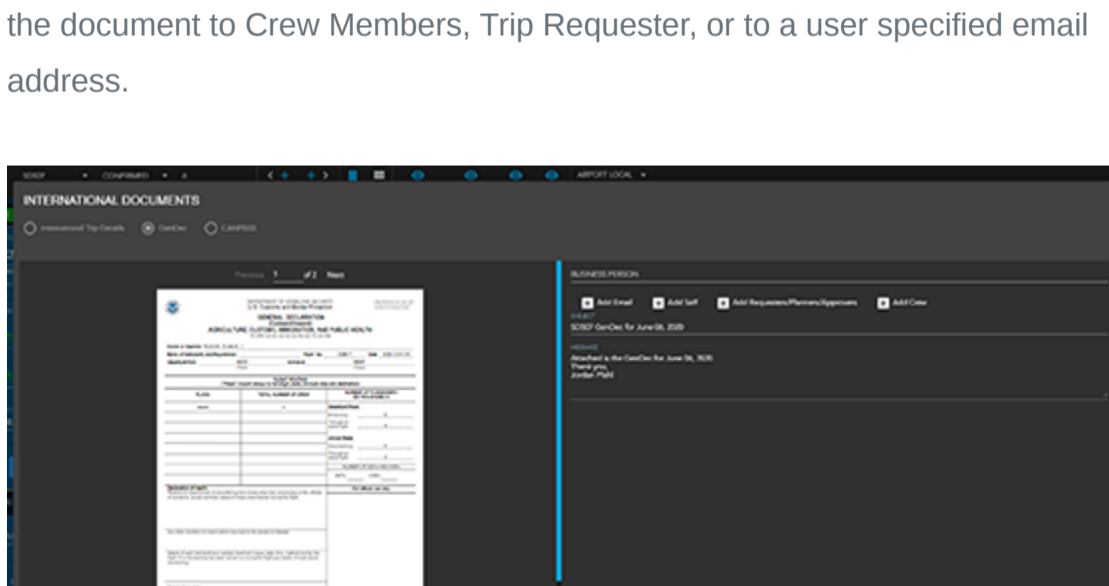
the document to Crew Members, Trip Requester, or to a user specified email address.

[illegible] CONFIRMED AIRPORT LOCAL

INTERNATIONAL DOCUMENTS

International Trip Details GenDec CANPASS

Previous 1 of 2 Next

GENERAL DECLARATION

AGRICULTURE, CUSTOMS, IMMIGRATION, AND PUBLIC HEALTH

BUSINESS PERSON

Add Email Add Self Add Requesters/Planners/Approvers Add Crew

SUBJECT

SDSCF GenDec for June 08, 2020

MESSAGE

Attached is the GenDec for June 08, 2020

Thank you,

Jordan Plahl